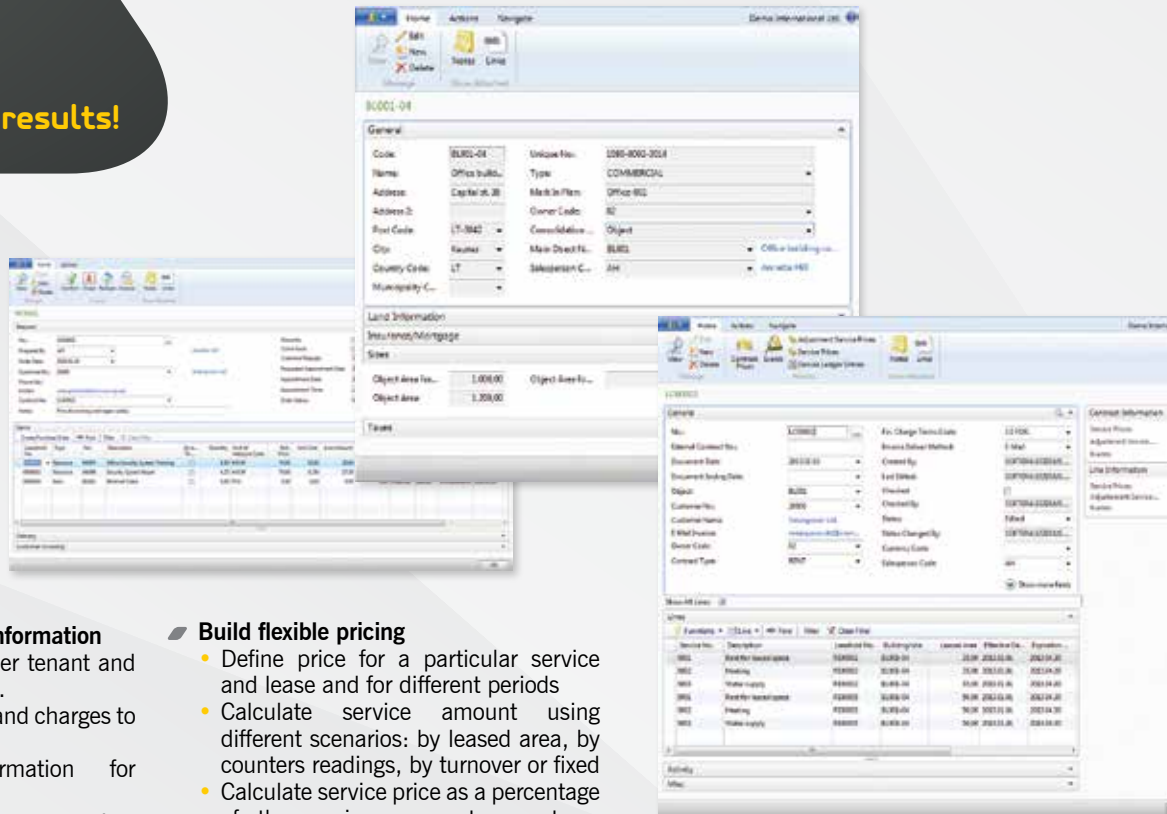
results!

Home Actions Navigate
Demo International Ltd.
Edit
New
Delete
Notes Links
BLD01-04
General
Code: BLD01-04
Unique No.: 1080-8060-2014
Name: Office build...
Type: COMMERCIAL
Address: Capital st. 38
Mark In Plan: Office 001
Address 2:
Owner Code: 02
Post Code: LT-3842
Consolidation ...: Object
City: Kaunas
Main Object N...: BLD01
Office building ca...
Country Code: LT
Salesperson C...: AH
Municipality C...
Land Information
Insurance/Mortgage
Sizes
Object Area fac...: 1.008,00
Object Area fo...
Object Area: 1.359,00
Taxes

Home Actions Navigate
Adjustment Service Prices
Service Prices
Service Ledger Entries
Notes Links
General
Contract Information
Line Information
Show more fields
Lines
Functions Line New Filter Clear Filter
Activity
Misc.

nformation
er tenant and
.
and charges to
rmation for

Build flexible pricing
• Define price for a particular service and lease and for different periods
• Calculate service amount using different scenarios: by leased area, by counters readings, by turnover or fixed
• Calculate service price as a percentage